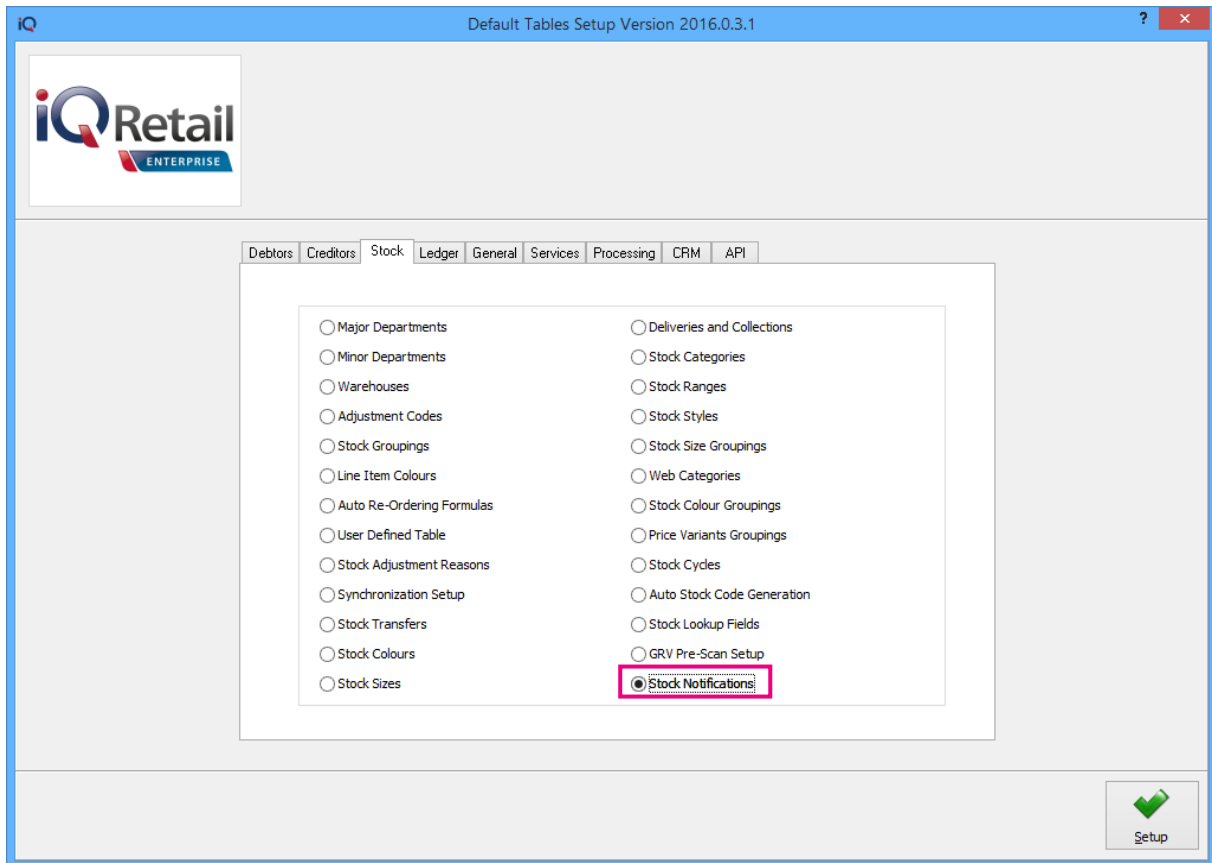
iQ Default Tables Setup Version 2016.0.3.1

? ✕

iQRetail
ENTERPRISE

Debtors | Creditors | Stock | Ledger | General | Services | Processing | CRM | API

Major Departments
Minor Departments
Warehouses
Adjustment Codes
Stock Groupings
Line Item Colours
Auto Re-Ordering Formulas
User Defined Table
Stock Adjustment Reasons
Synchronization Setup
Stock Transfers
Stock Colours
Stock Sizes

Deliveries and Collections
Stock Categories
Stock Ranges
Stock Styles
Stock Size Groupings
Web Categories
Stock Colour Groupings
Price Variants Groupings
Stock Cycles
Auto Stock Code Generation
Stock Lookup Fields
GRV Pre-Scan Setup
Stock Notifications

Setup